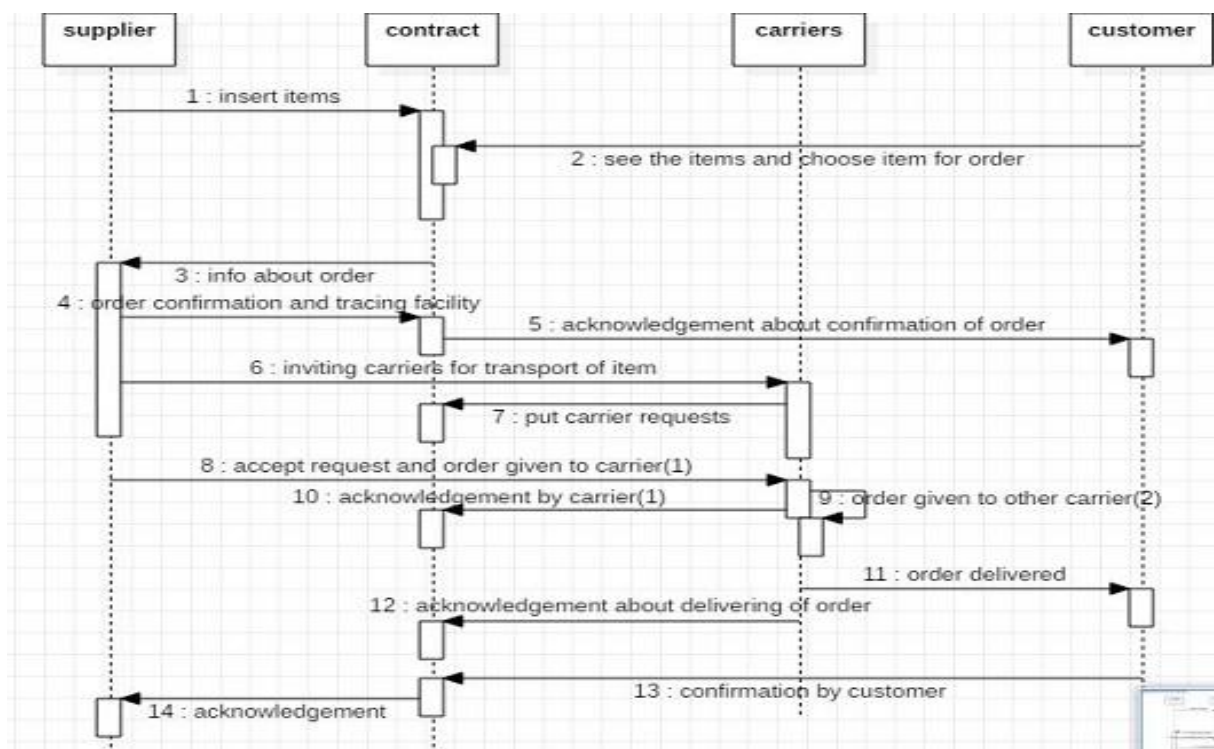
supplier

contract

carriers

customer

1 : insert items

2 : see the items and choose item for order

3 : info about order

4 : order confirmation and tracing facility

5 : acknowledgement about confirmation of order

6 : inviting carriers for transport of item

7 : put carrier requests

8 : accept request and order given to carrier(1)

10 : acknowledgement by carrier(1)

9 : order given to other carrier(2)

11 : order delivered

12 : acknowledgement about delivering of order

13 : confirmation by customer

14 : acknowledgement